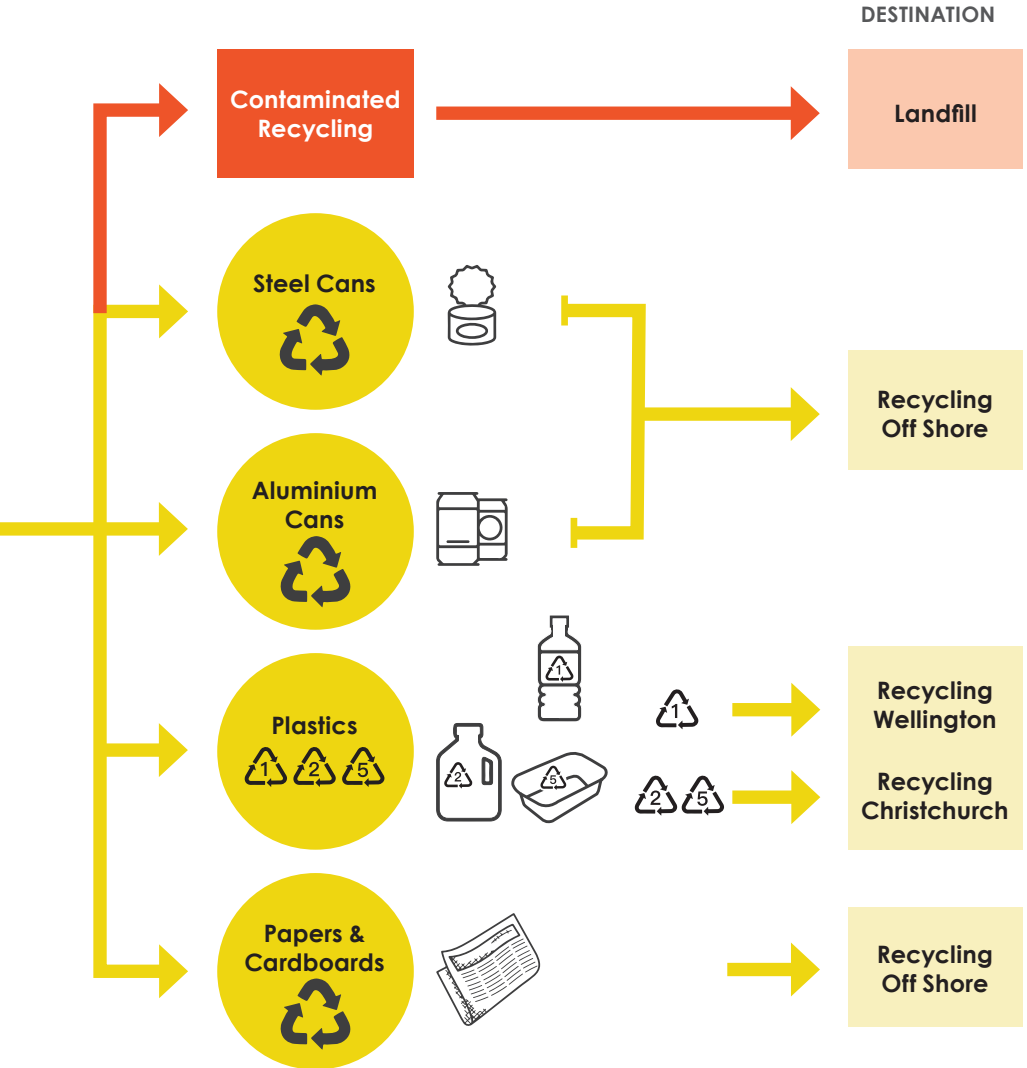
DESTINATION

Contaminated Recycling

Landfill

Steel Cans

Aluminium Cans

Recycling Off Shore

Plastics

1 2 5

1

2

5

1

Recycling Wellington

2 5

Recycling Christchurch

Papers & Cardboards

Recycling Off Shore